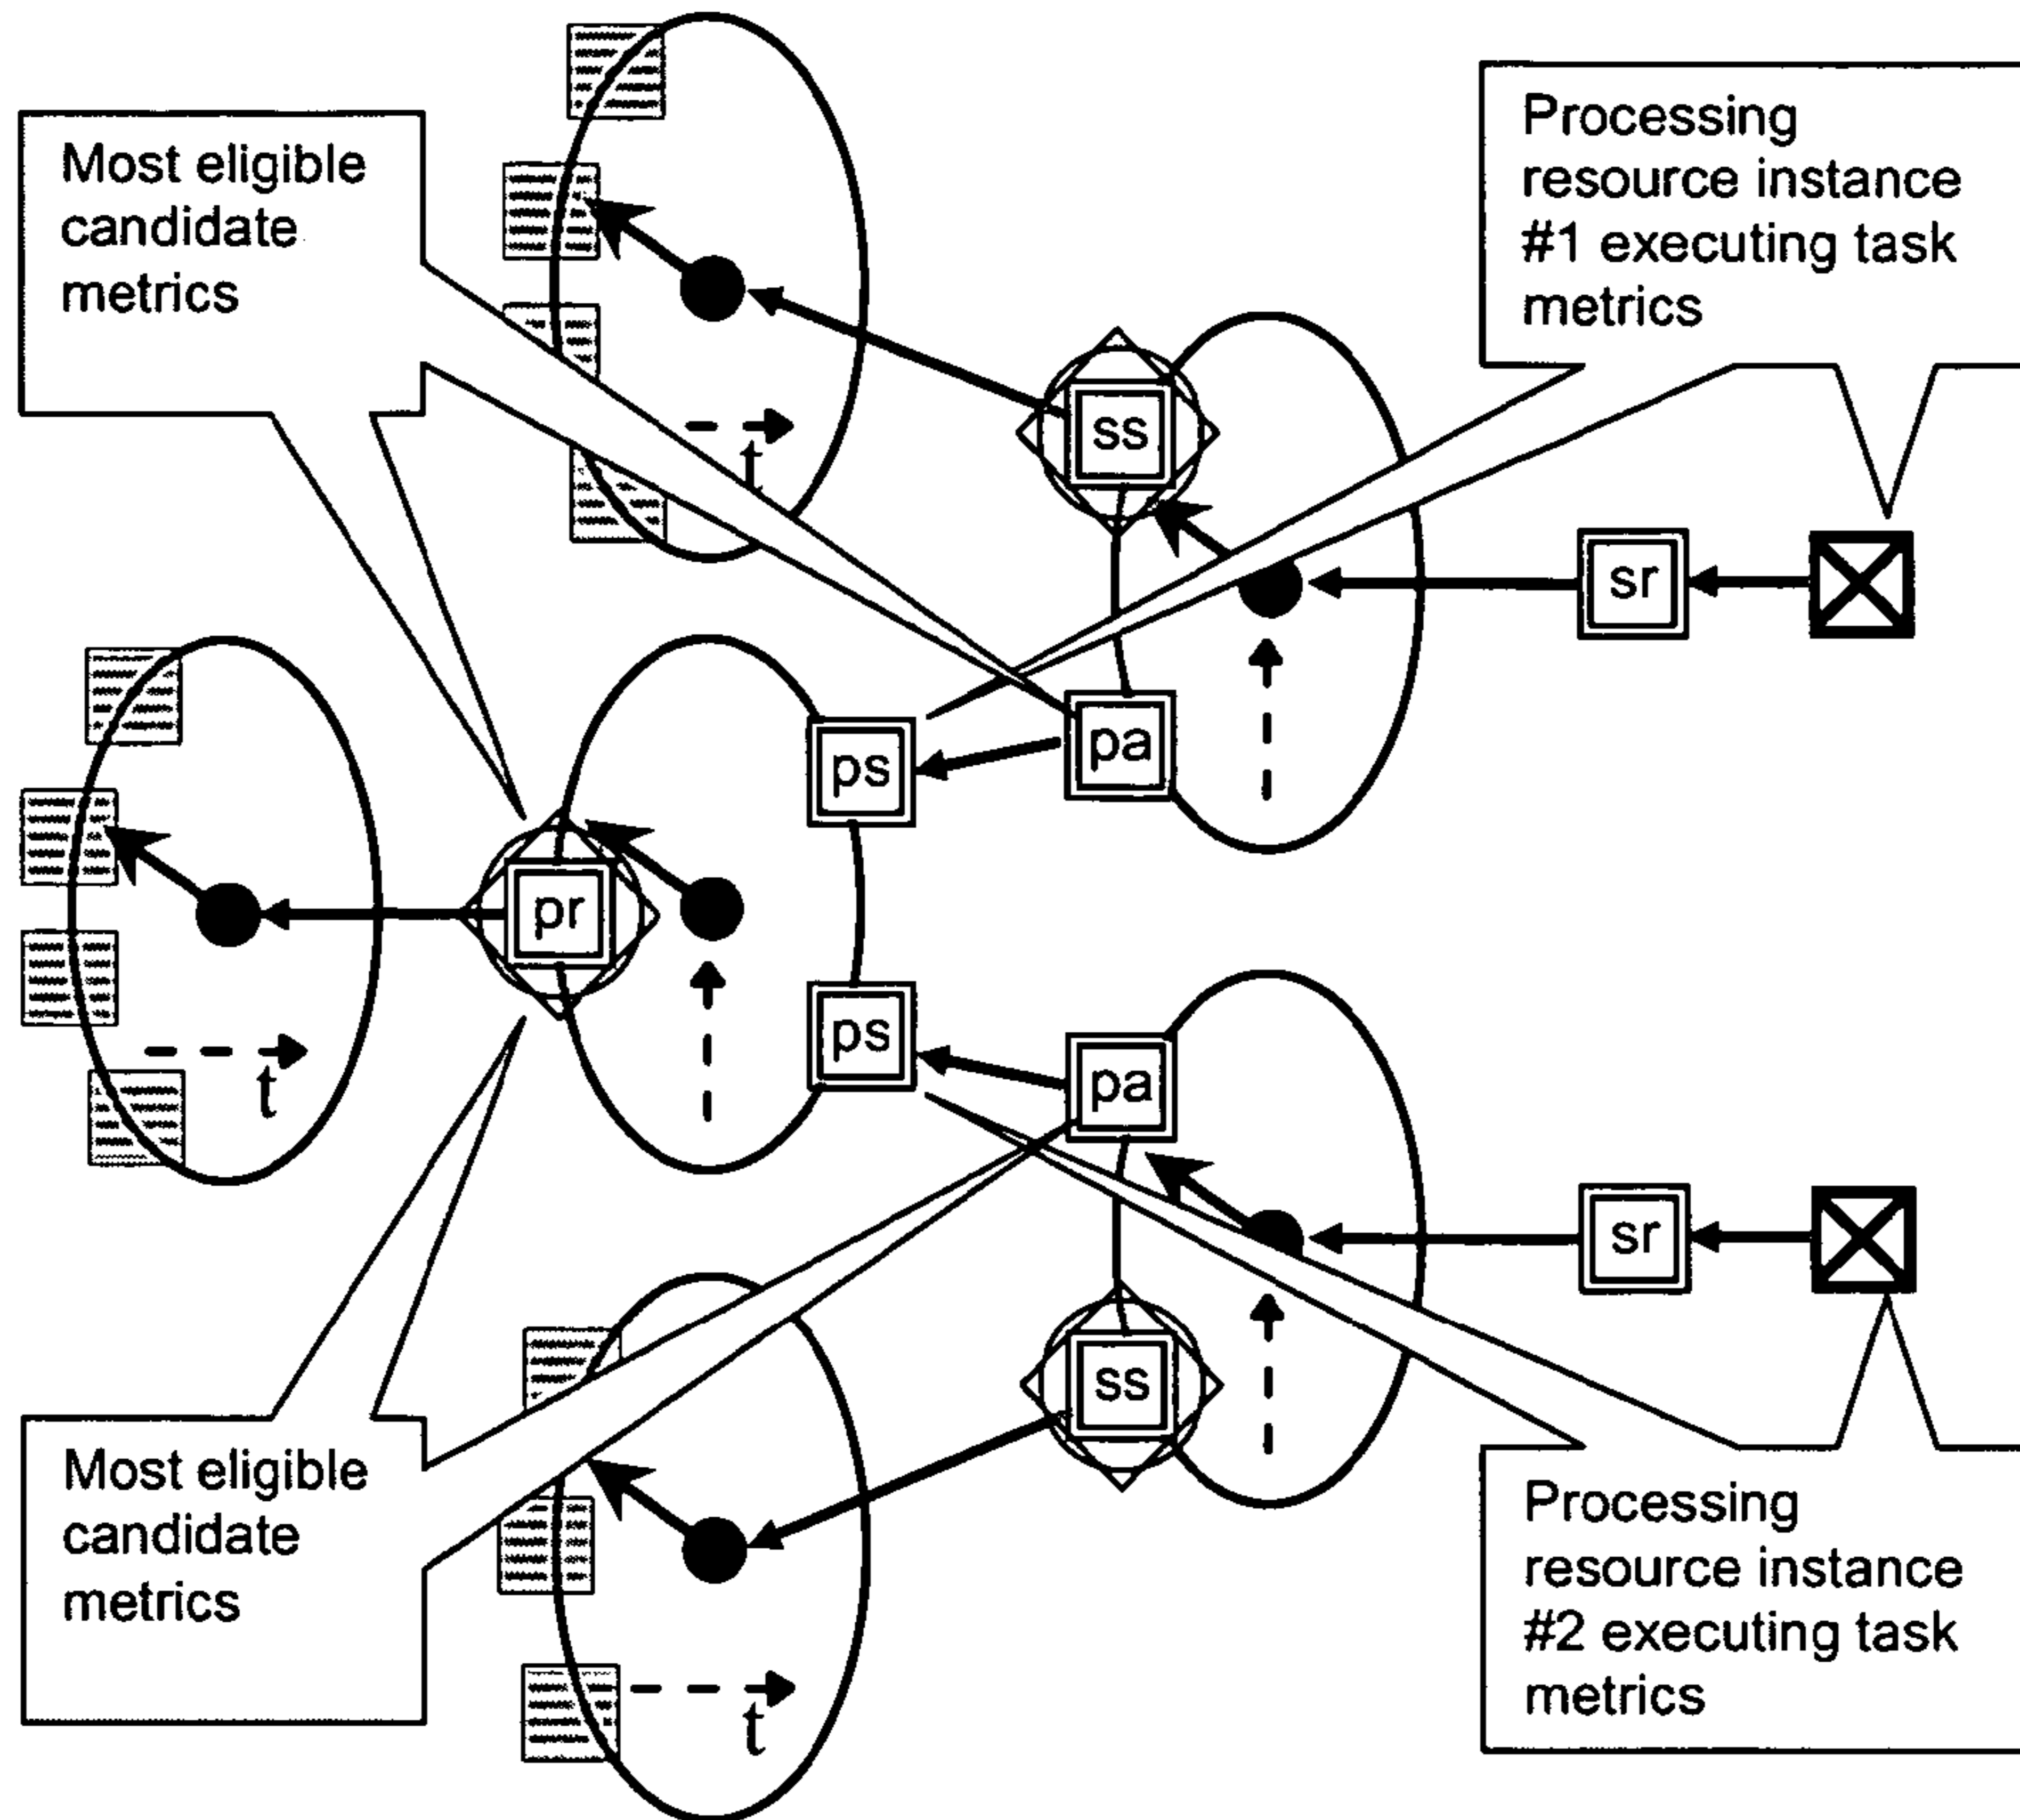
Most eligible candidate metrics

Processing resource instance #1 executing task metrics

t

ss

sr

pa

ps

pr

t

ps

pa

sr

ss

Most eligible candidate metrics

Processing resource instance #2 executing task metrics

t